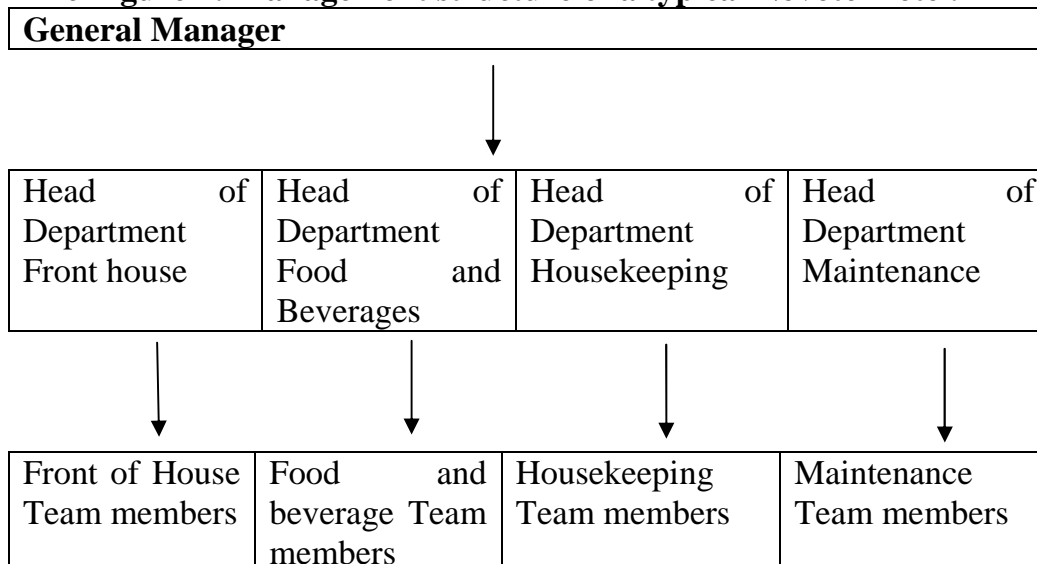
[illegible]

General Manager

| Head of Department Front house | Head of Department Food and Beverages | Head of Department Housekeeping | Head of Department Maintenance |
|---|---|---|---|

| Front of House Team members | Food and beverage Team members | Housekeeping Team members | Maintenance Team members |
|---|---|---|---|